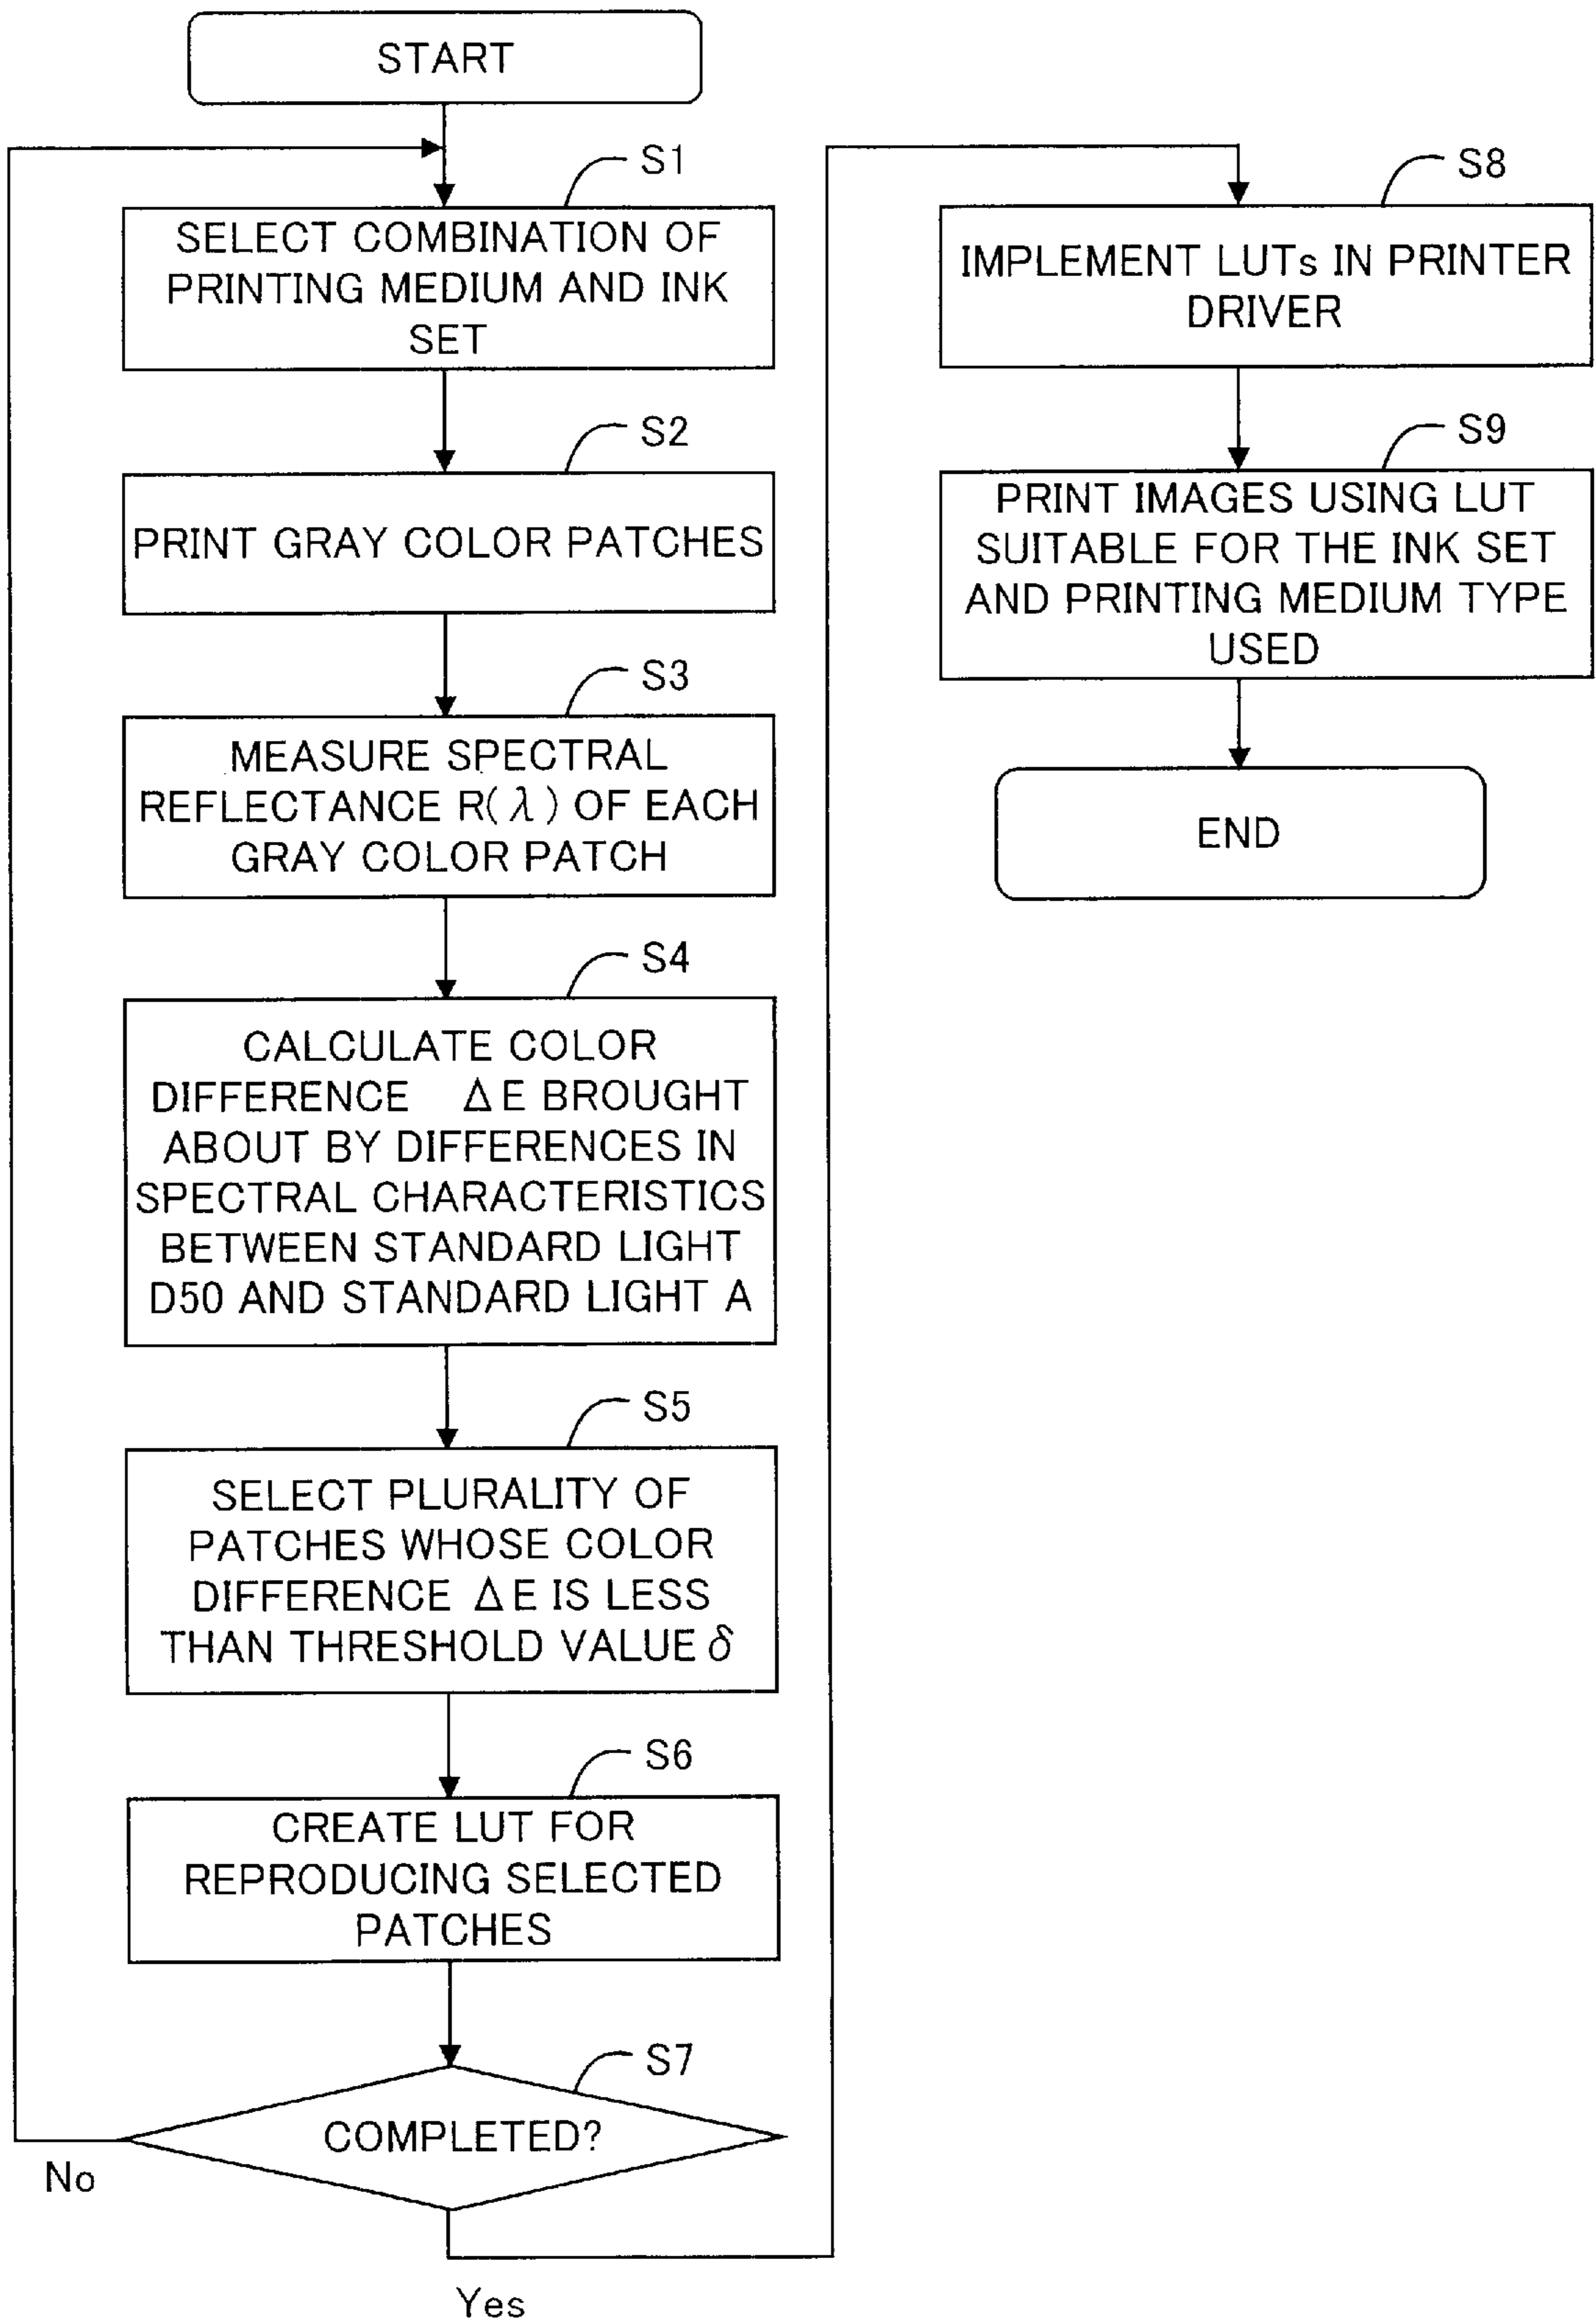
START

S1
SELECT COMBINATION OF PRINTING MEDIUM AND INK SET

S2
PRINT GRAY COLOR PATCHES

S3
MEASURE SPECTRAL REFLECTANCE $R(\lambda)$ OF EACH GRAY COLOR PATCH

S4
CALCULATE COLOR DIFFERENCE $\Delta E$ BROUGHT ABOUT BY DIFFERENCES IN SPECTRAL CHARACTERISTICS BETWEEN STANDARD LIGHT D50 AND STANDARD LIGHT A

S5
SELECT PLURALITY OF PATCHES WHOSE COLOR DIFFERENCE $\Delta E$ IS LESS THAN THRESHOLD VALUE $\delta$

S6
CREATE LUT FOR REPRODUCING SELECTED PATCHES

S7
COMPLETED?

No

Yes

S8
IMPLEMENT LUTs IN PRINTER DRIVER

S9
PRINT IMAGES USING LUT SUITABLE FOR THE INK SET AND PRINTING MEDIUM TYPE USED

END